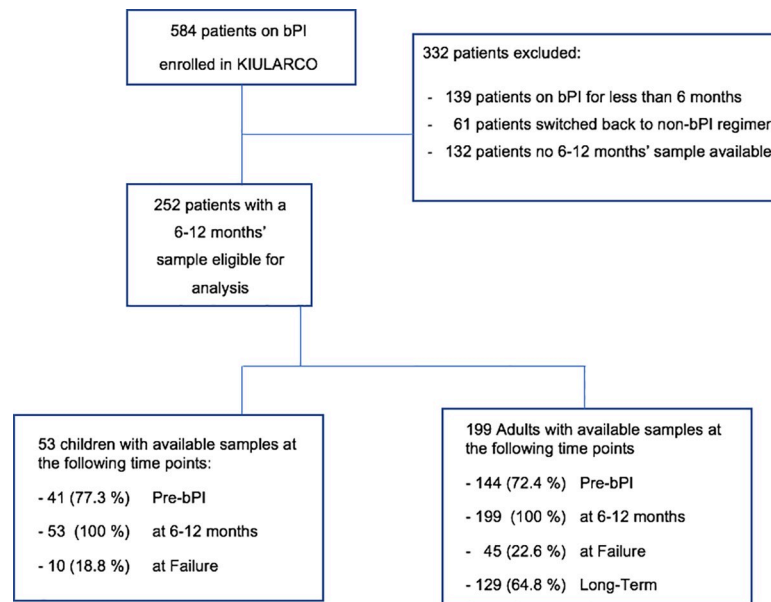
584 patients on bPI enrolled in KIULARCO

332 patients excluded:

- 139 patients on bPI for less than 6 months
- 61 patients switched back to non-bPI regimen
- 132 patients no 6-12 months' sample available

252 patients with a 6-12 months' sample eligible for analysis

53 children with available samples at the following time points:

- 41 (77.3 %) Pre-bPI
- 53 (100 %) at 6-12 months
- 10 (18.8 %) at Failure

199 Adults with available samples at the following time points

- 144 (72.4 %) Pre-bPI
- 199 (100 %) at 6-12 months
- 45 (22.6 %) at Failure
- 129 (64.8 %) Long-Term